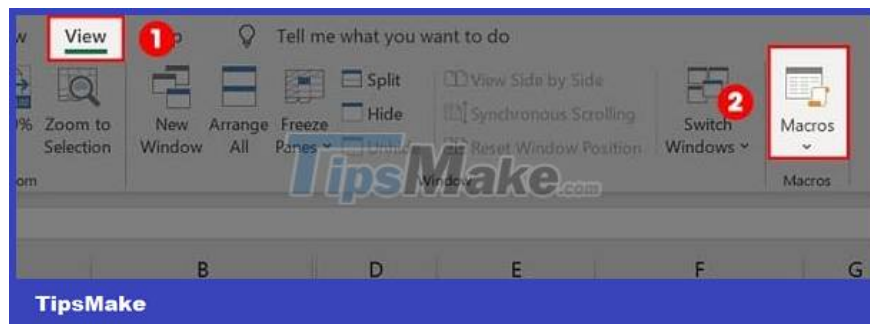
w View 1 p Tell me what you want to do

0% Zoom to Selection
New Window
Arrange All
Freeze Panes
Split
Hide
Unhide
View Side by Side
Synchronous Scrolling
Reset Window Position
Switch Windows
2
Macros

om
Window
Macros

TipsMake.com

B D E F G

TipsMake